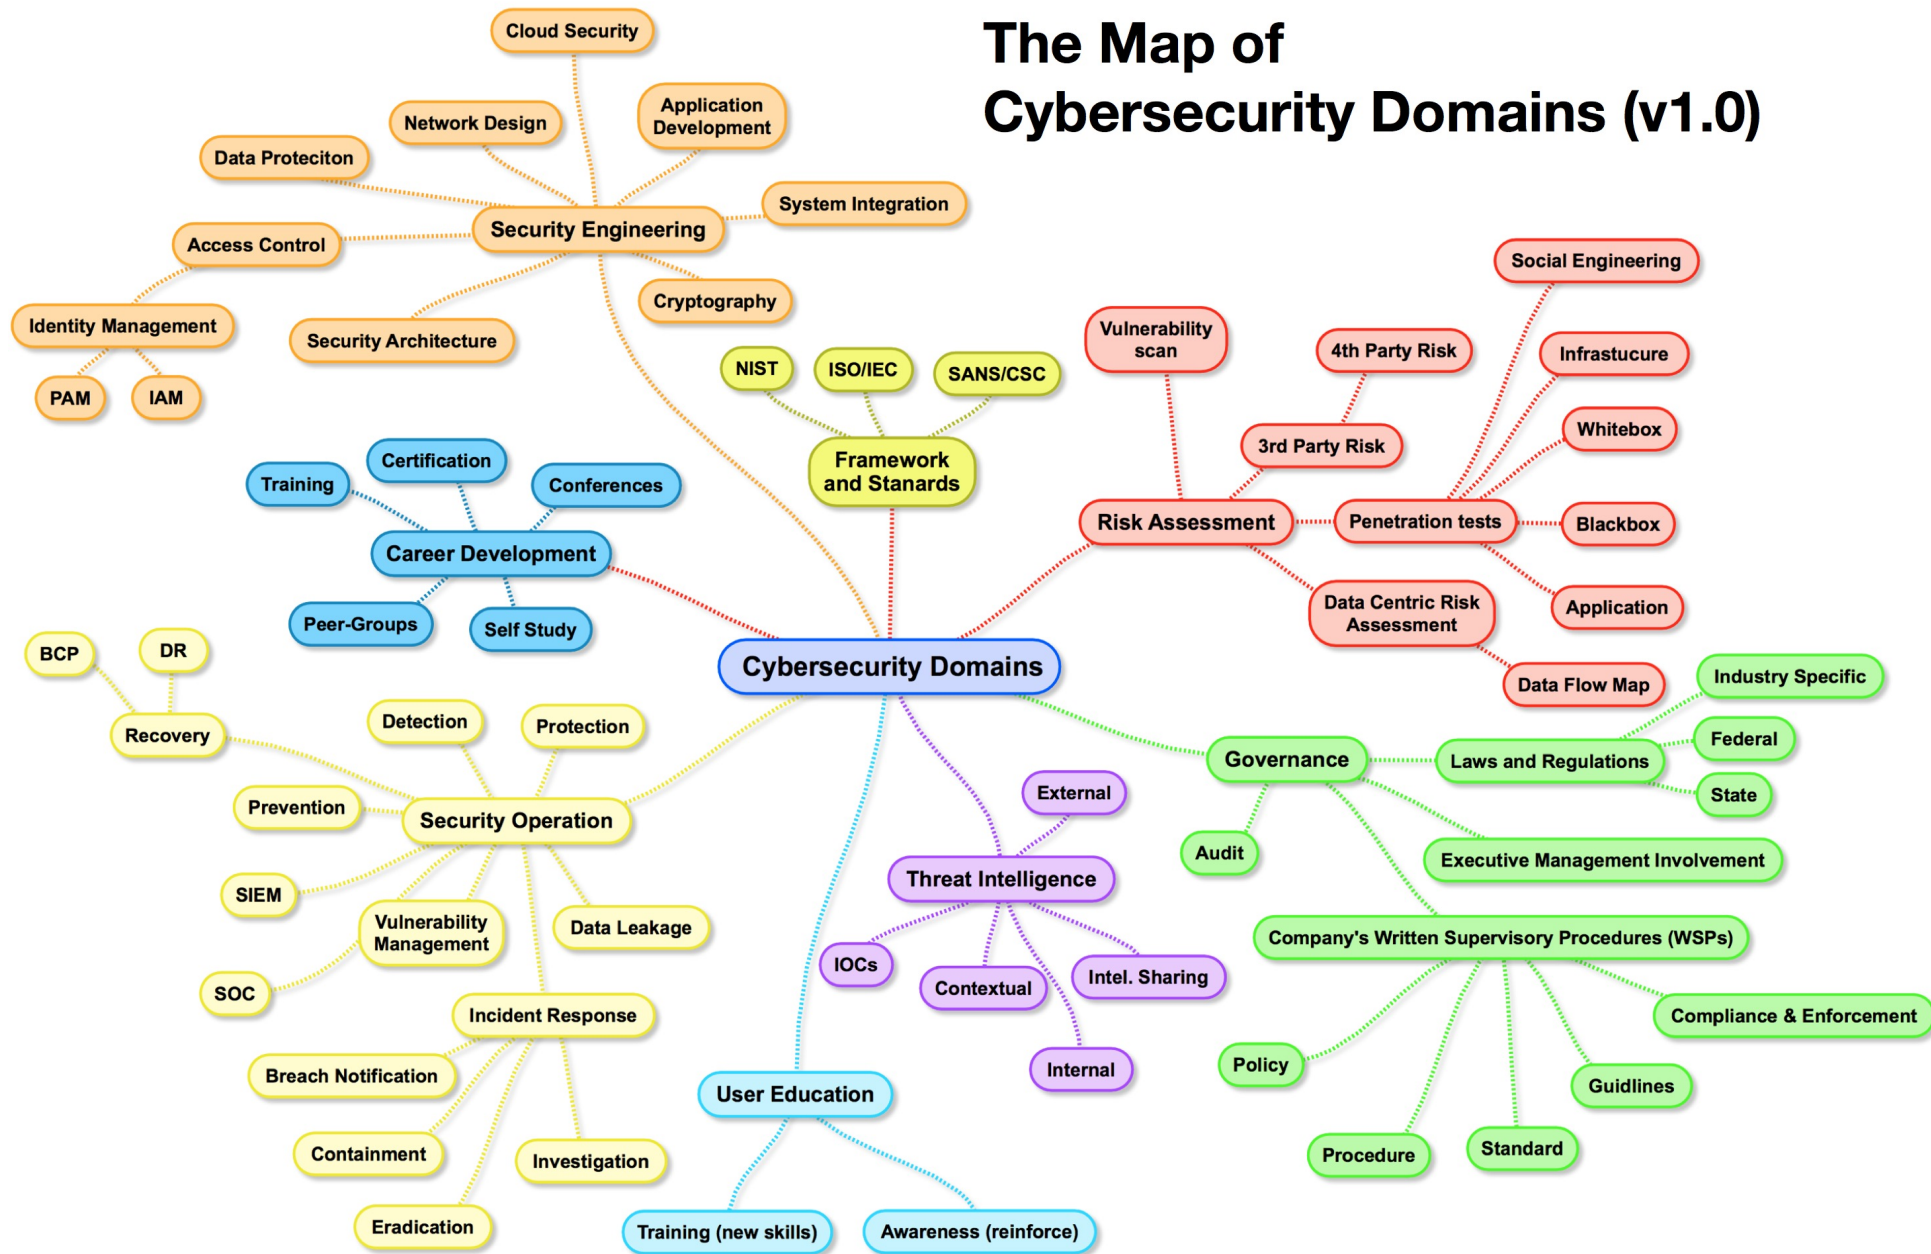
The Map of Cybersecurity Domains (v1.0)

Cybersecurity Domains

Security Engineering
Cloud Security
Network Design
Application Development
Data Proteciton
System Integration
Access Control
Identity Management
PAM
IAM
Security Architecture
Cryptography

Framework and Stanards
NIST
ISO/IEC
SANS/CSC

Risk Assessment
Vulnerability scan
4th Party Risk
3rd Party Risk
Social Engineering
Infrastucure
Whitebox
Penetration tests
Blackbox
Application
Data Centric Risk Assessment
Data Flow Map

Career Development
Training
Certification
Conferences
Peer-Groups
Self Study

Security Operation
BCP
DR
Recovery
Detection
Protection
Prevention
SIEM
Vulnerability Management
Data Leakage
SOC
Incident Response
Breach Notification
Containment
Investigation
Eradication

Governance
Industry Specific
Laws and Regulations
Federal
State
Audit
Executive Management Involvement
Company's Written Supervisory Procedures (WSPs)
Compliance & Enforcement
Policy
Guidlines
Procedure
Standard

Threat Intelligence
External
IOCs
Contextual
Intel. Sharing
Internal

User Education
Training (new skills)
Awareness (reinforce)